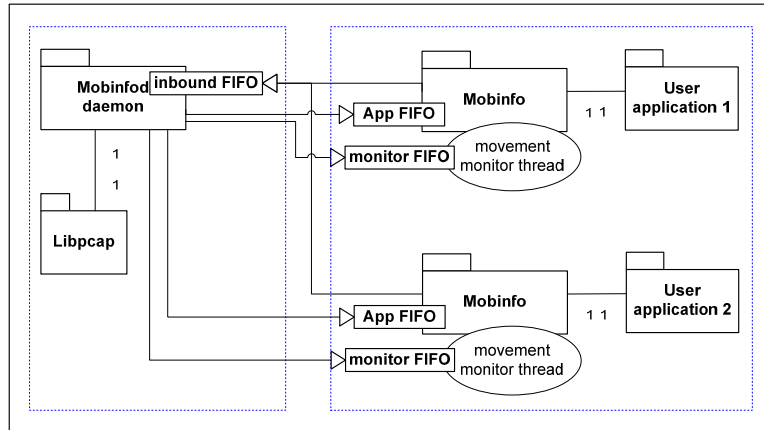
Mobinfod daemon

inbound FIFO

1

1

Libpcap

Mobinfo

App FIFO

monitor FIFO

movement monitor thread

1 1

User application 1

Mobinfo

App FIFO

monitor FIFO

movement monitor thread

1 1

User application 2